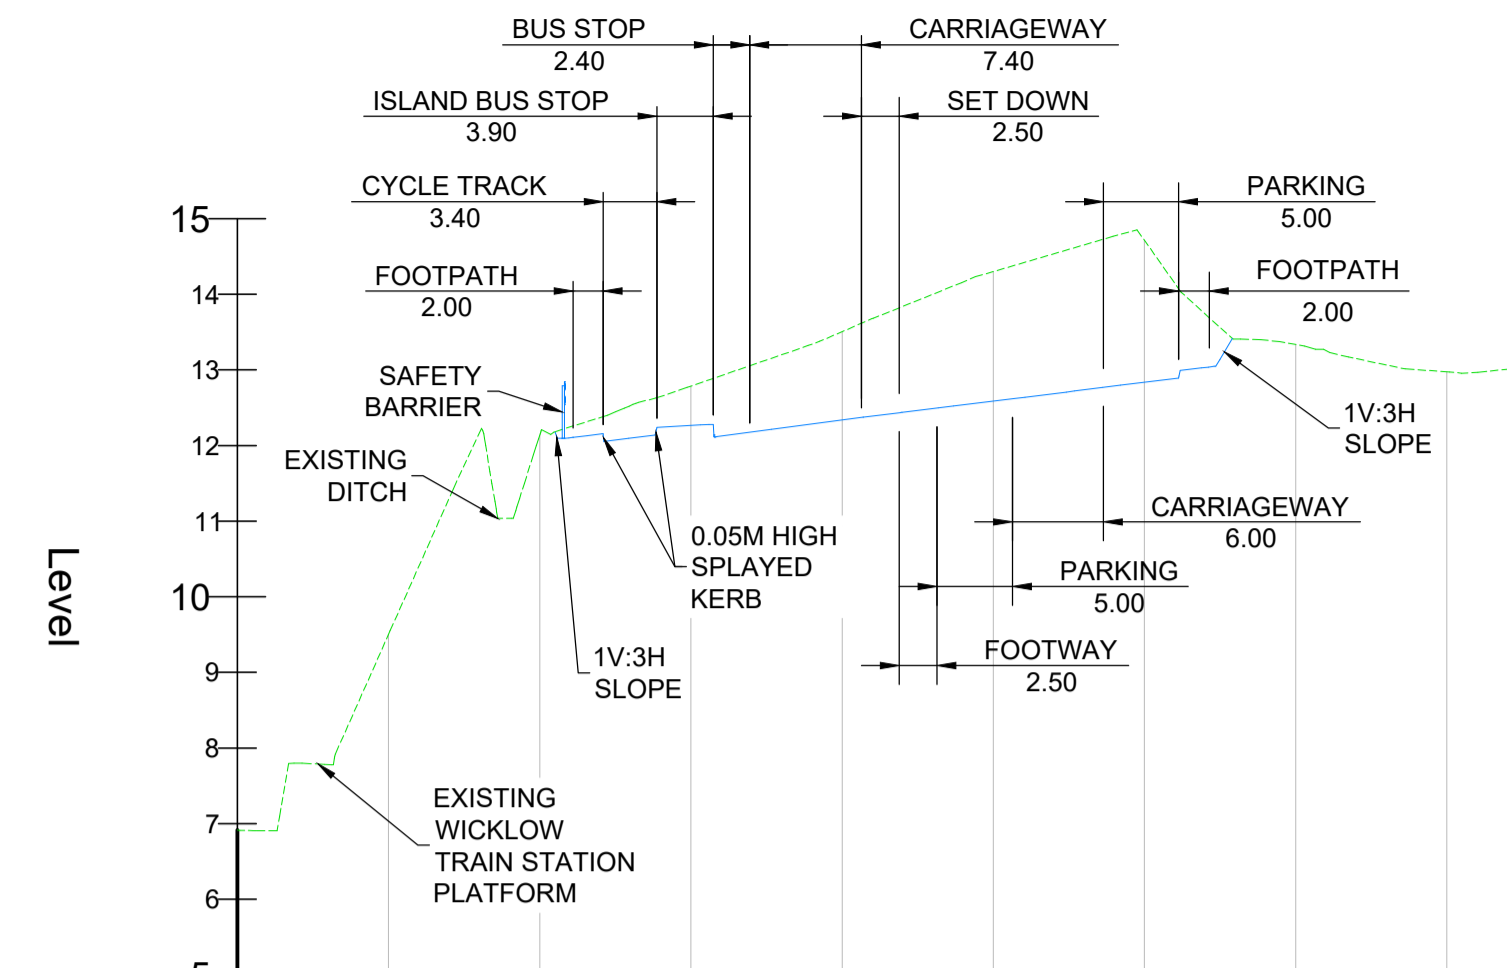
BUS STOP
2.40

CARRIAGEWAY
7.40

ISLAND BUS STOP
3.90

SET DOWN
2.50

CYCLE TRACK
3.40

PARKING
5.00

15

FOOTPATH
2.00

FOOTPATH
2.00

14

13

SAFETY
BARRIER

1V:3H
SLOPE

12

EXISTING
DITCH

11

CARRIAGEWAY
6.00

0.05M HIGH
SPLAYED
KERB

10

Level

PARKING
5.00

9

1V:3H
SLOPE

FOOTWAY
2.50

8

EXISTING
WICKLOW
TRAIN STATION
PLATFORM

7

6

5